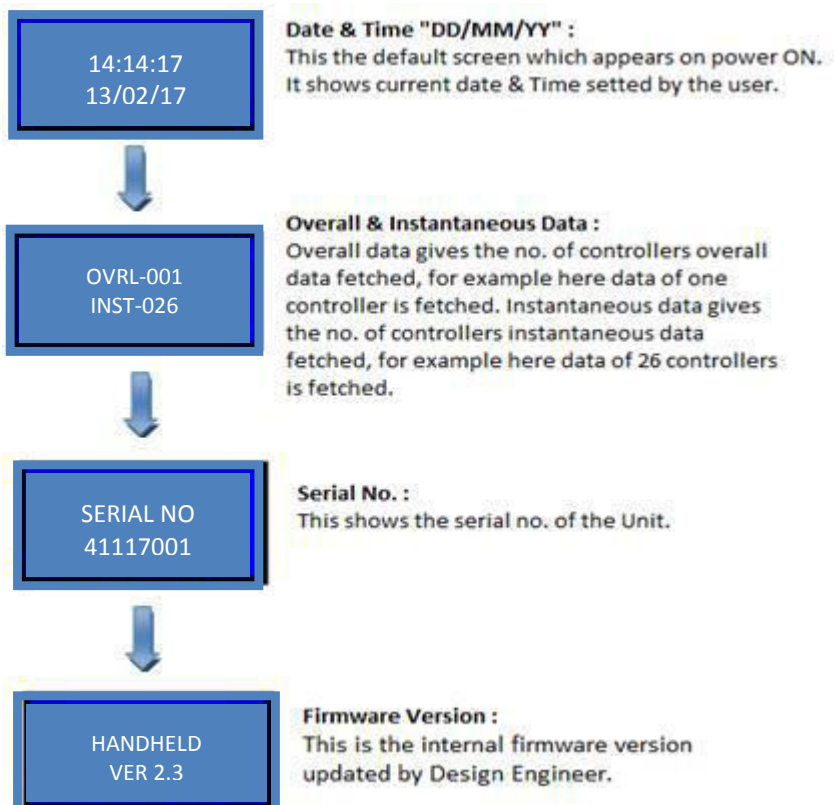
14:14:17
13/02/17

Date & Time "DD/MM/YY" :
This the default screen which appears on power ON. It shows current date & Time setted by the user.

OVRL-001
INST-026

Overall & Instantaneous Data :
Overall data gives the no. of controllers overall data fetched, for example here data of one controller is fetched. Instantaneous data gives the no. of controllers instantaneous data fetched, for example here data of 26 controllers is fetched.

SERIAL NO
41117001

Serial No. :
This shows the serial no. of the Unit.

HANDHELD
VER 2.3

Firmware Version :
This is the internal firmware version updated by Design Engineer.